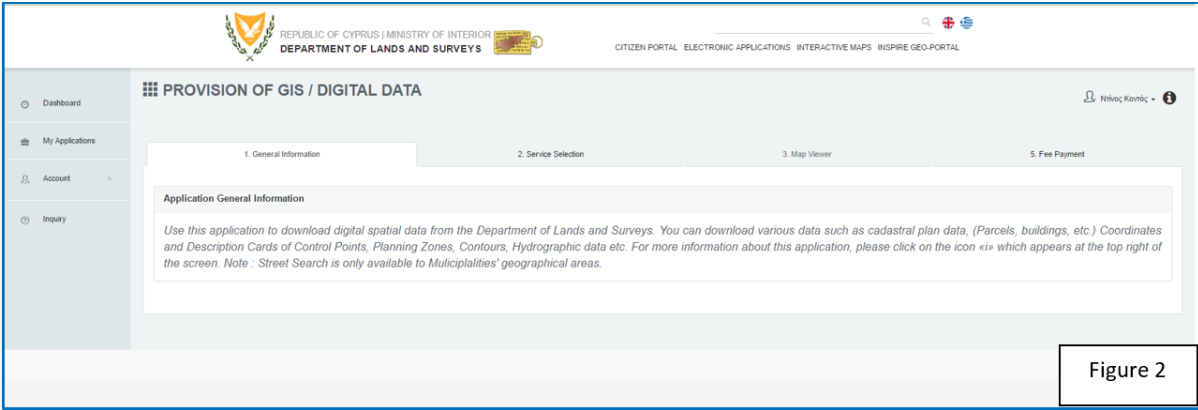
REPUBLIC OF CYPRUS | MINISTRY OF INTERIOR
DEPARTMENT OF LANDS AND SURVEYS

CITIZEN PORTAL ELECTRONIC APPLICATIONS INTERACTIVE MAPS INSPIRE GEO-PORTAL

Dashboard

My Applications

Account

Inquiry

PROVISION OF GIS / DIGITAL DATA

Ντίνος Κοντός

1. General Information

2. Service Selection

3. Map Viewer

5. Fee Payment

Application General Information

Use this application to download digital spatial data from the Department of Lands and Surveys. You can download various data such as cadastral plan data, (Parcels, buildings, etc.) Coordinates and Description Cards of Control Points, Planning Zones, Contours, Hydrographic data etc. For more information about this application, please click on the icon «i» which appears at the top right of the screen. Note : Street Search is only available to Muliciplalities' geographical areas.

Figure 2